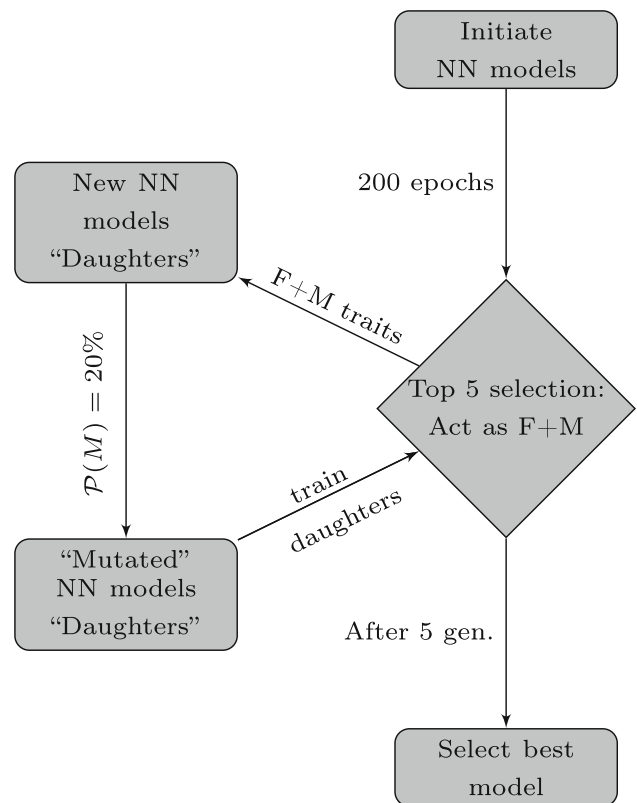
Initiate NN models

200 epochs

New NN models "Daughters"

F+M traits

Top 5 selection: Act as F+M

$\mathcal{P}(M) = 20\%$

train daughters

"Mutated" NN models "Daughters"

After 5 gen.

Select best model